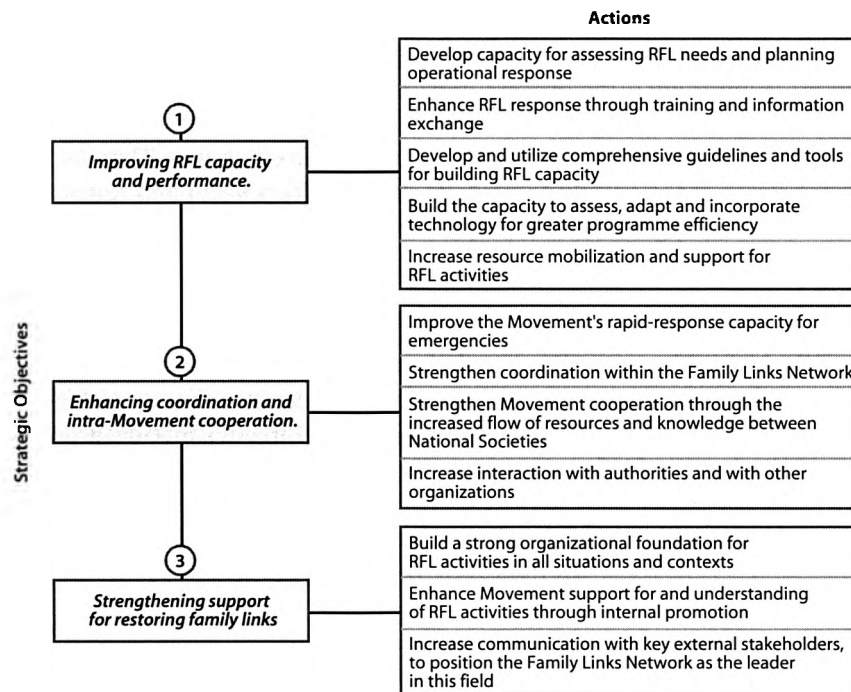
Actions

Strategic Objectives

1
Improving RFL capacity and performance.

Develop capacity for assessing RFL needs and planning operational response

Enhance RFL response through training and information exchange

Develop and utilize comprehensive guidelines and tools for building RFL capacity

Build the capacity to assess, adapt and incorporate technology for greater programme efficiency

Increase resource mobilization and support for RFL activities

2
Enhancing coordination and intra-Movement cooperation.

Improve the Movement's rapid-response capacity for emergencies

Strengthen coordination within the Family Links Network

Strengthen Movement cooperation through the increased flow of resources and knowledge between National Societies

Increase interaction with authorities and with other organizations

3
Strengthening support for restoring family links

Build a strong organizational foundation for RFL activities in all situations and contexts

Enhance Movement support for and understanding of RFL activities through internal promotion

Increase communication with key external stakeholders, to position the Family Links Network as the leader in this field